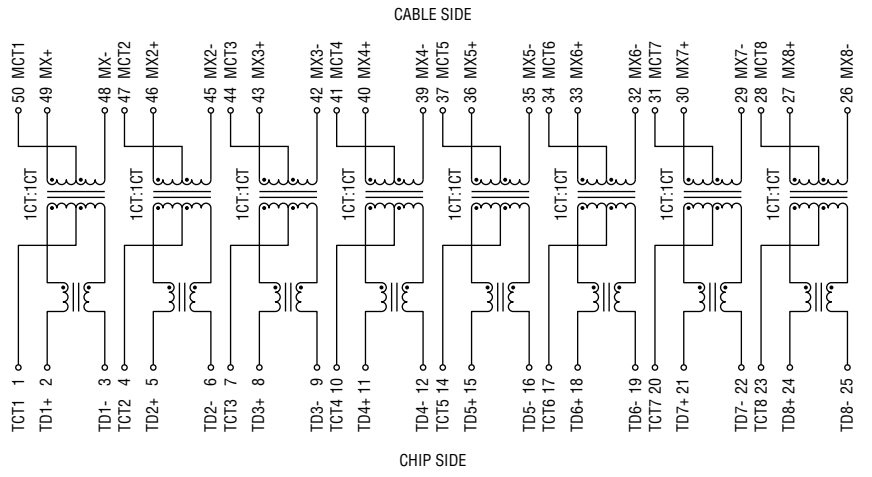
CABLE SIDE

50 MCT1
49 MX+
48 MX-
47 MCT2
46 MX2+
45 MX2-
44 MCT3
43 MX3+
42 MX3-
41 MCT4
40 MX4+
39 MX4-
37 MCT5
36 MX5+
35 MX5-
34 MCT6
33 MX6+
32 MX6-
31 MCT7
30 MX7+
29 MX7-
28 MCT8
27 MX8+
26 MX8-

1CT:1CT
1CT:1CT
1CT:1CT
1CT:1CT
1CT:1CT
1CT:1CT
1CT:1CT
1CT:1CT

TCT1 1
TD1+ 2
TD1- 3
TCT2 4
TD2+ 5
TD2- 6
TCT3 7
TD3+ 8
TD3- 9
TCT4 10
TD4+ 11
TD4- 12
TCT5 14
TD5+ 15
TD5- 16
TCT6 17
TD6+ 18
TD6- 19
TCT7 20
TD7+ 21
TD7- 22
TCT8 23
TD8+ 24
TD8- 25

CHIP SIDE